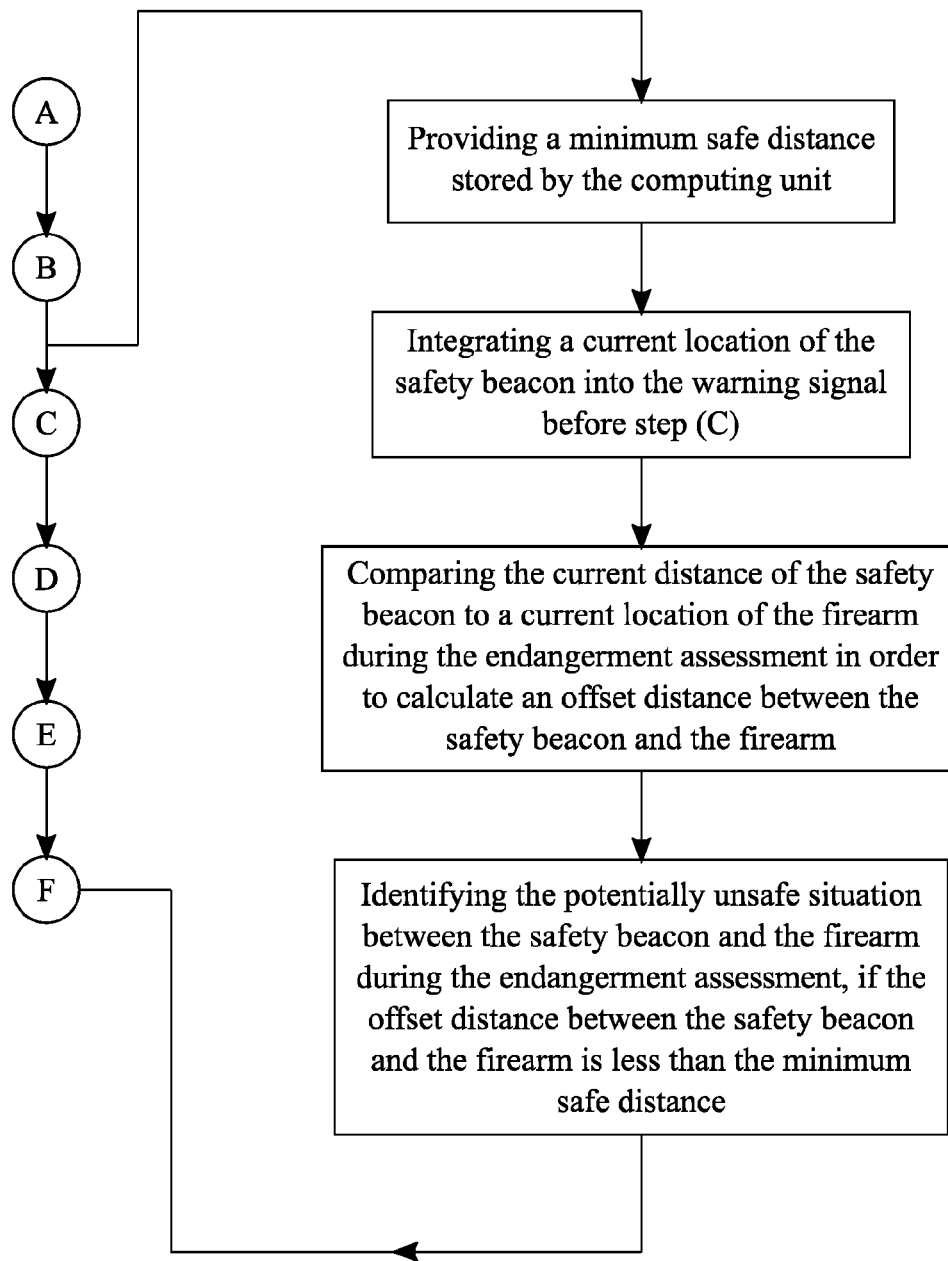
A

B

C

D

E

F

Providing a minimum safe distance stored by the computing unit

Integrating a current location of the safety beacon into the warning signal before step (C)

Comparing the current distance of the safety beacon to a current location of the firearm during the endangerment assessment in order to calculate an offset distance between the safety beacon and the firearm

Identifying the potentially unsafe situation between the safety beacon and the firearm during the endangerment assessment, if the offset distance between the safety beacon and the firearm is less than the minimum safe distance